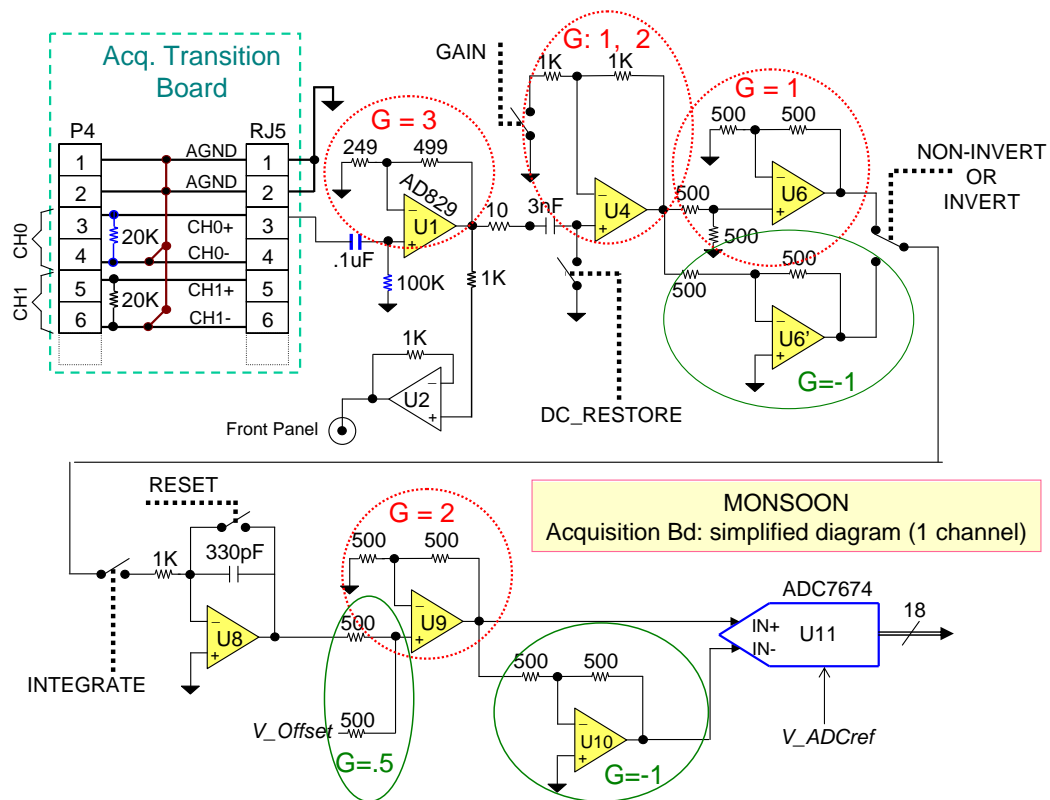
Acq. Transition Board

P4
RJ5
1
2
3
4
5
6
AGND
AGND
CH0+
CH0-
CH1+
CH1-
1
2
3
4
5
6
CH0
CH1
20K
20K

G = 3
249
499
AD829
U1
.1uF
100K
1K
10
3nF

GAIN
G: 1, 2
1K
1K
U4

G = 1
500
500
500
U6
500

NON-INVERT OR INVERT

500
500
U6'
G=-1

1K
U2
Front Panel
DC_RESTORE

RESET
MONSOON
Acquisition Bd: simplified diagram (1 channel)

1K
330pF
U8
INTEGRATE

G = 2
500
500
500
U9
V_Offset
500
G=.5

500
500
U10
G=-1

ADC7674
IN+
IN-
U11
18
V_ADCref